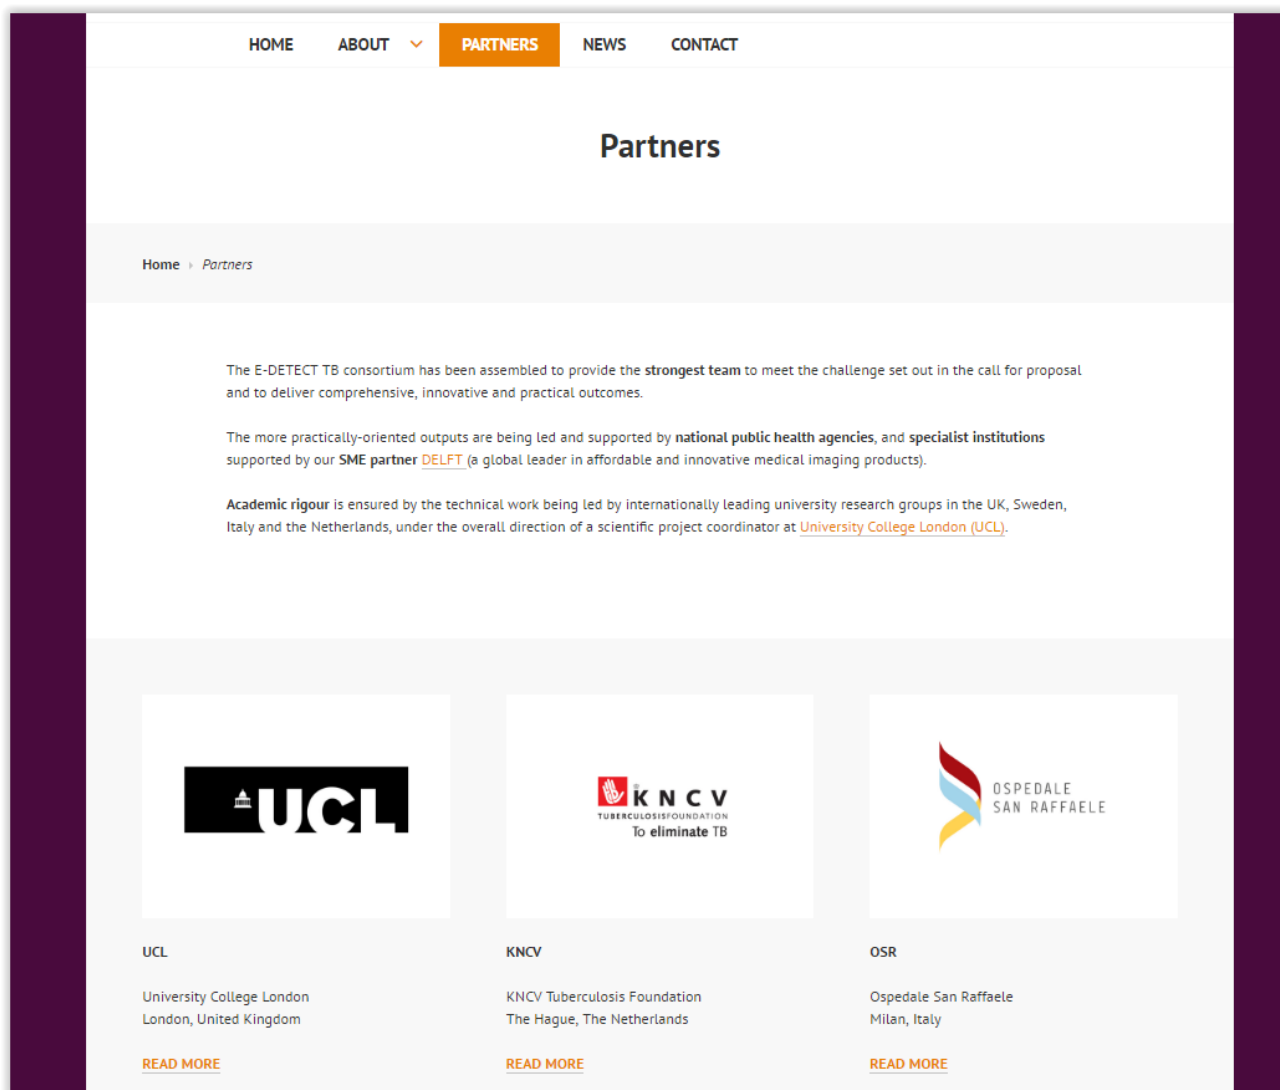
HOME ABOUT PARTNERS NEWS CONTACT

Partners

Home › Partners

The E-DETECT TB consortium has been assembled to provide the **strongest team** to meet the challenge set out in the call for proposal and to deliver comprehensive, innovative and practical outcomes.

The more practically-oriented outputs are being led and supported by **national public health agencies**, and **specialist institutions** supported by our **SME partner** DELFT (a global leader in affordable and innovative medical imaging products).

**Academic rigour** is ensured by the technical work being led by internationally leading university research groups in the UK, Sweden, Italy and the Netherlands, under the overall direction of a scientific project coordinator at University College London (UCL).

UCL

KNCV TUBERCULOSISFOUNDATION To eliminate TB

OSPEDALE SAN RAFFAELE

UCL

University College London
London, United Kingdom

READ MORE

KNCV

KNCV Tuberculosis Foundation
The Hague, The Netherlands

READ MORE

OSR

Ospedale San Raffaele
Milan, Italy

READ MORE